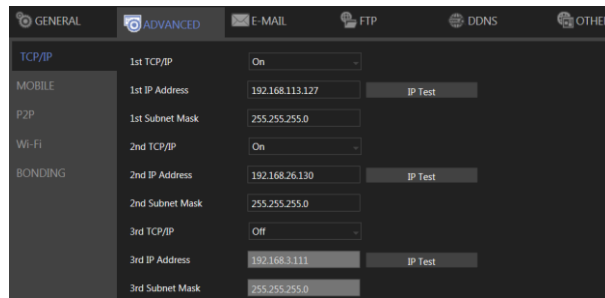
GENERAL
ADVANCED
E-MAIL
FTP
DDNS
OTHE

TCP/IP
MOBILE
P2P
Wi-Fi
BONDING

| | | |
|---|---|---|
| 1st TCP/IP | On | |
| 1st IP Address | 192.168.113.127 | IP Test |
| 1st Subnet Mask | 255.255.255.0 | |
| 2nd TCP/IP | On | |
| 2nd IP Address | 192.168.26.130 | IP Test |
| 2nd Subnet Mask | 255.255.255.0 | |
| 3rd TCP/IP | Off | |
| 3rd IP Address | 192.168.3.111 | IP Test |
| 3rd Subnet Mask | 255.255.255.0 | |